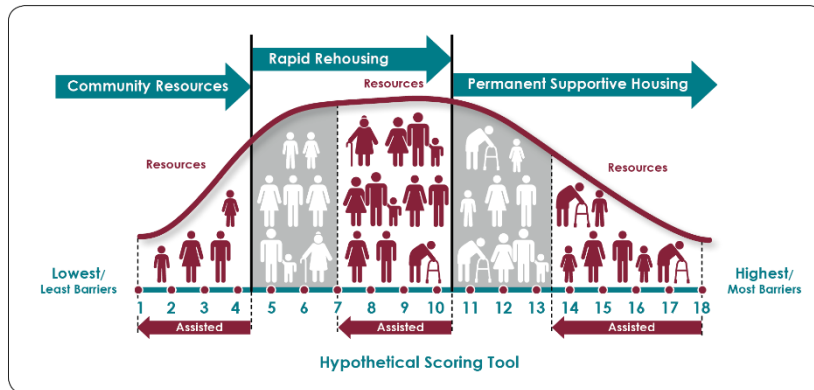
Rapid Rehousing

Community Resources

Resources

Permanent Supportive Housing

Resources

Resources

Lowest/
Least Barriers

Highest/
Most Barriers

1 2 3 4 5 6 7 8 9 10 11 12 13 14 15 16 17 18

Assisted

Assisted

Assisted

Hypothetical Scoring Tool